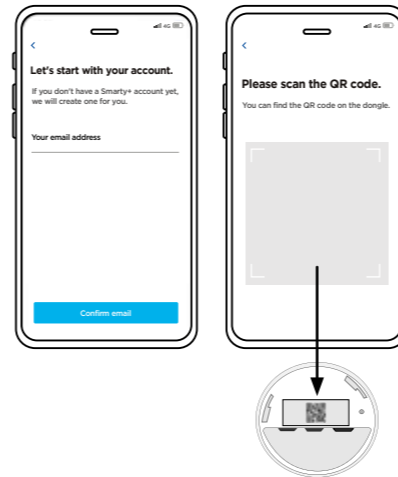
4G

<

Let's start with your account.

If you don't have a Smarty+ account yet, we will create one for you.

Your email address

Confirm email

4G

<

Please scan the QR code.

You can find the QR code on the dongle.